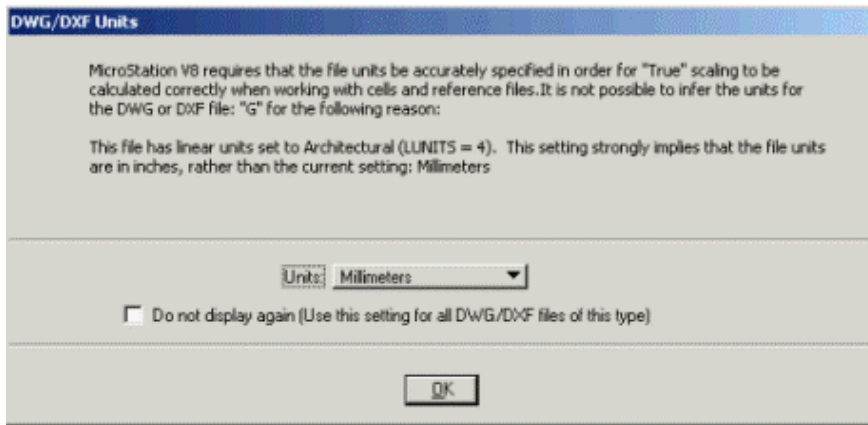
DWG/DXF Units

MicroStation V8 requires that the file units be accurately specified in order for "True" scaling to be calculated correctly when working with cells and reference files.It is not possible to infer the units for the DWG or DXF file: "G" for the following reason:

This file has linear units set to Architectural (LUNITS = 4). This setting strongly implies that the file units are in inches, rather than the current setting: Millimeters

Units: Millimeters

Do not display again (Use this setting for all DWG/DXF files of this type)

OK